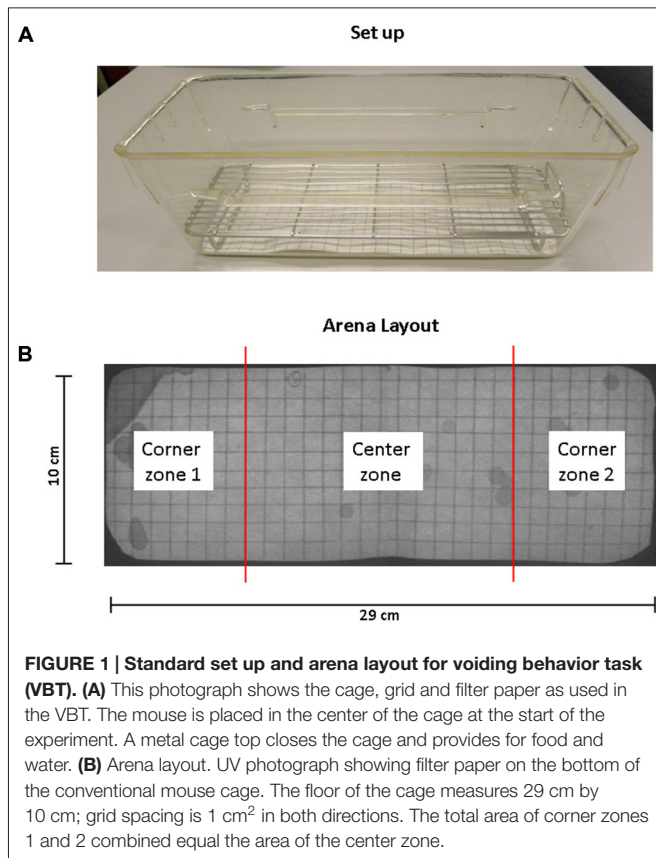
A

Set up

Arena Layout

B

10 cm

Corner zone 1

Center zone

Corner zone 2

29 cm

**FIGURE 1 | Standard set up and arena layout for voiding behavior task (VBT). (A)** This photograph shows the cage, grid and filter paper as used in the VBT. The mouse is placed in the center of the cage at the start of the experiment. A metal cage top closes the cage and provides for food and water. **(B)** Arena layout. UV photograph showing filter paper on the bottom of the conventional mouse cage. The floor of the cage measures 29 cm by 10 cm; grid spacing is 1 cm$^2$ in both directions. The total area of corner zones 1 and 2 combined equal the area of the center zone.